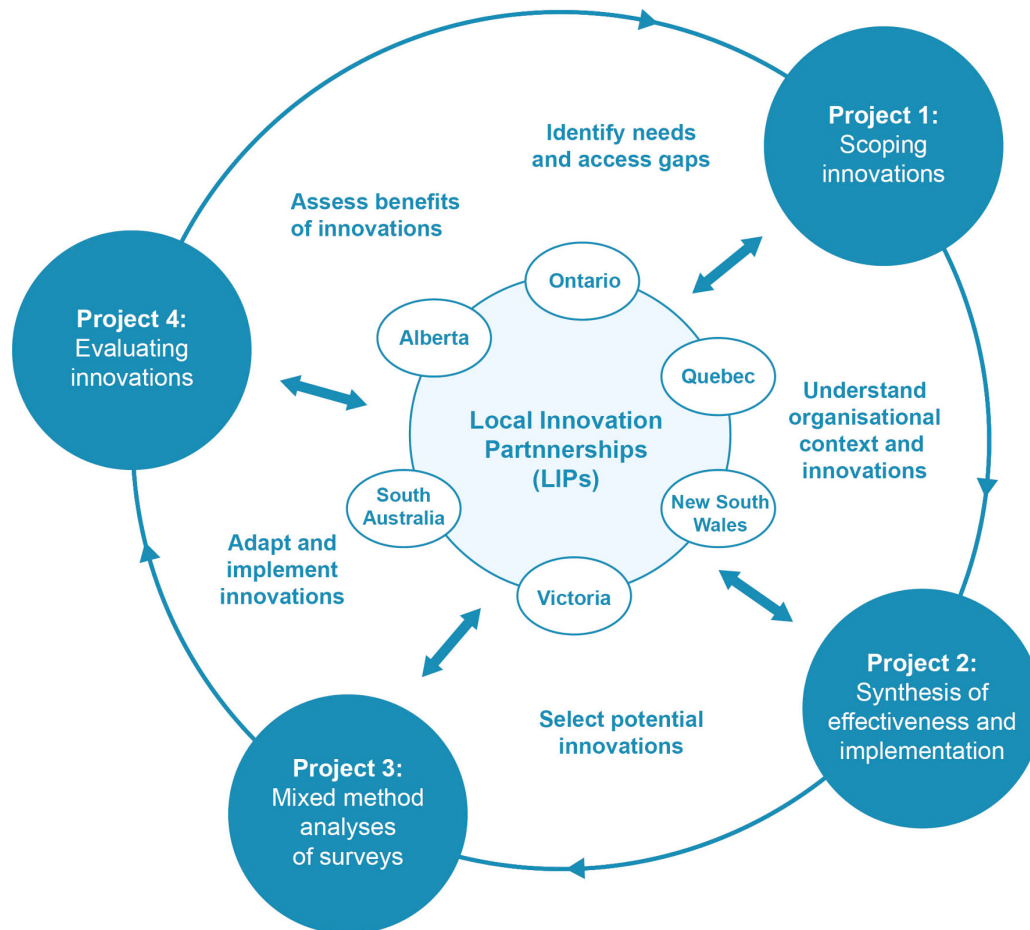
Project 1:
Scoping innovations

Identify needs and access gaps

Understand organisational context and innovations

Project 2:
Synthesis of effectiveness and implementation

Select potential innovations

Project 3:
Mixed method analyses of surveys

Adapt and implement innovations

Project 4:
Evaluating innovations

Assess benefits of innovations

Local Innovation Partnnerships (LIPs)

Ontario

Quebec

New South Wales

Victoria

South Australia

Alberta